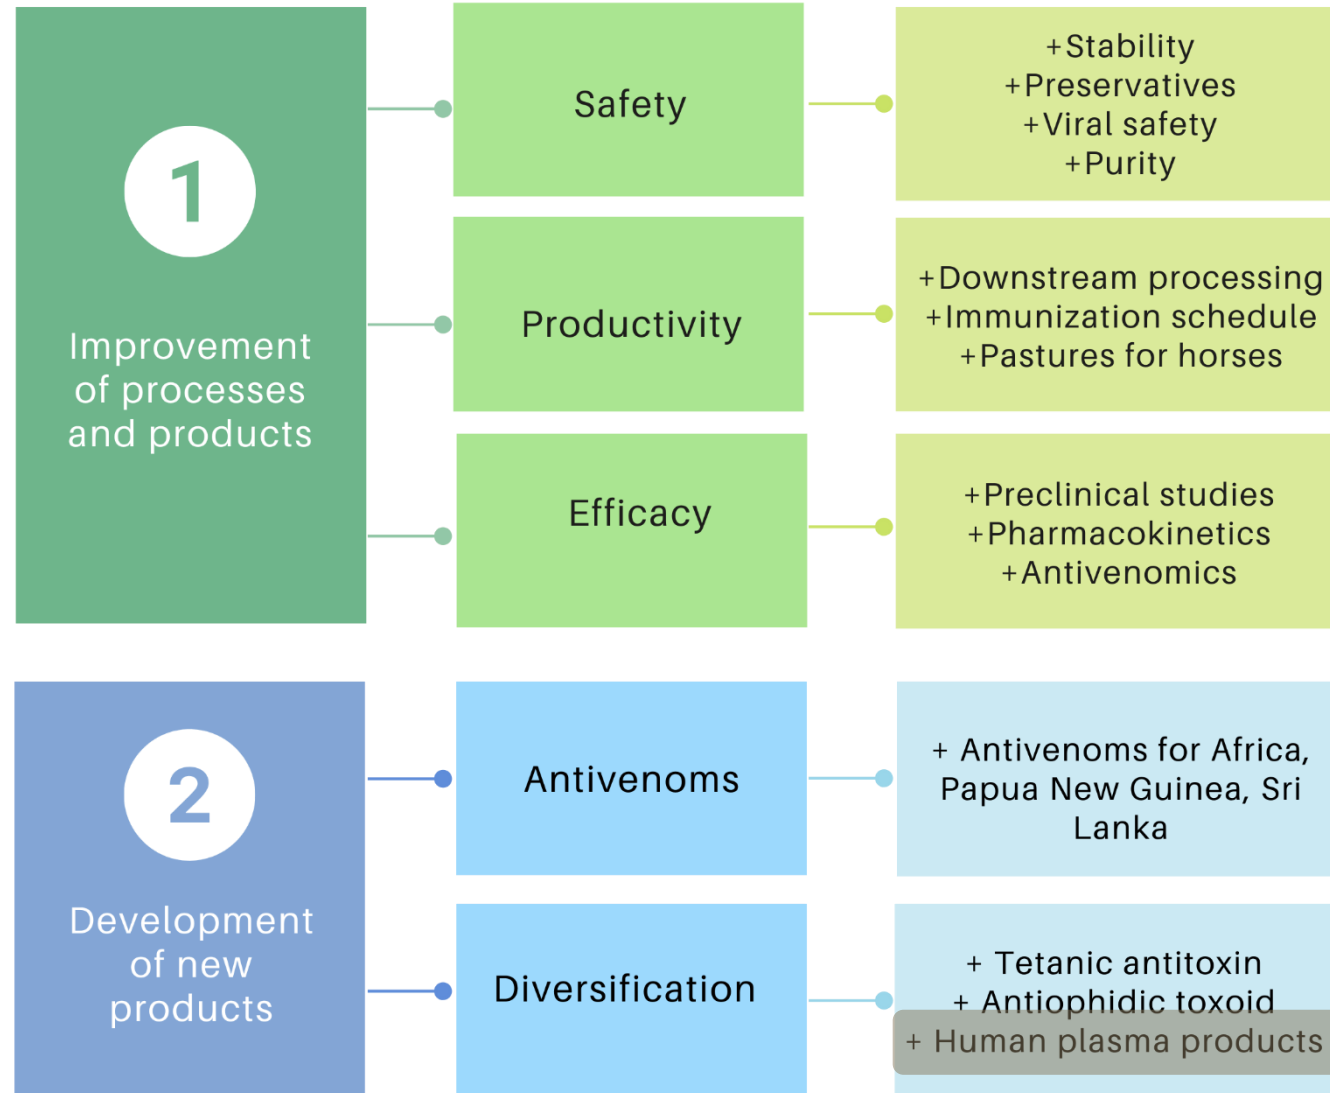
1

Improvement of processes and products

Safety

+Stability
+Preservatives
+Viral safety
+Purity

Productivity

+Downstream processing
+Immunization schedule
+Pastures for horses

Efficacy

+Preclinical studies
+Pharmacokinetics
+Antivenomics

2

Development of new products

Antivenoms

+ Antivenoms for Africa, Papua New Guinea, Sri Lanka

Diversification

+ Tetanic antitoxin
+ Antiophidic toxoid
+ Human plasma products